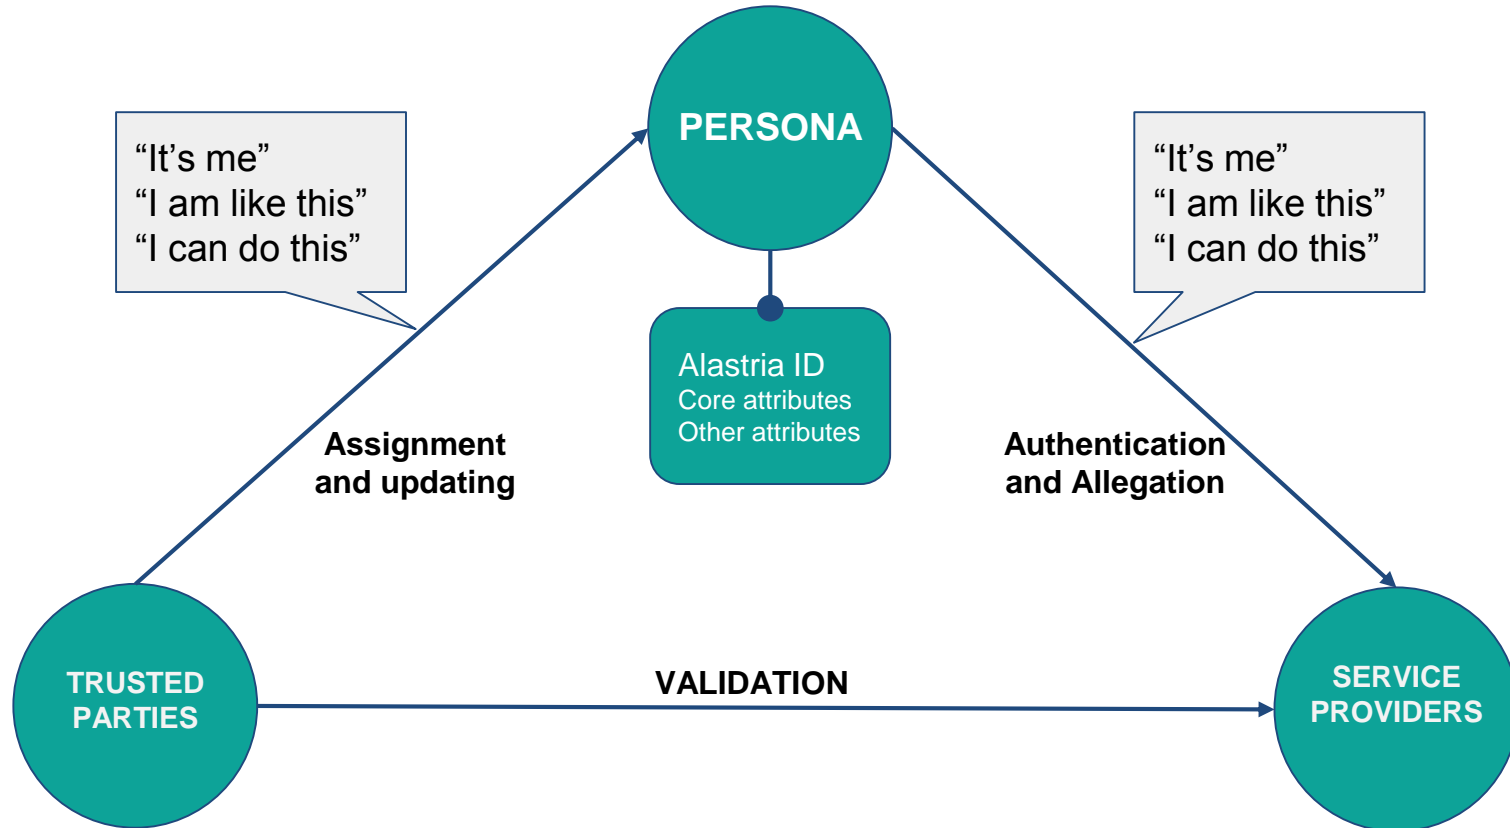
PERSONA

“It’s me”
“I am like this”
“I can do this”

“It’s me”
“I am like this”
“I can do this”

Alastria ID
Core attributes
Other attributes

Assignment and updating

Authentication and Allegation

TRUSTED PARTIES

VALIDATION

SERVICE PROVIDERS